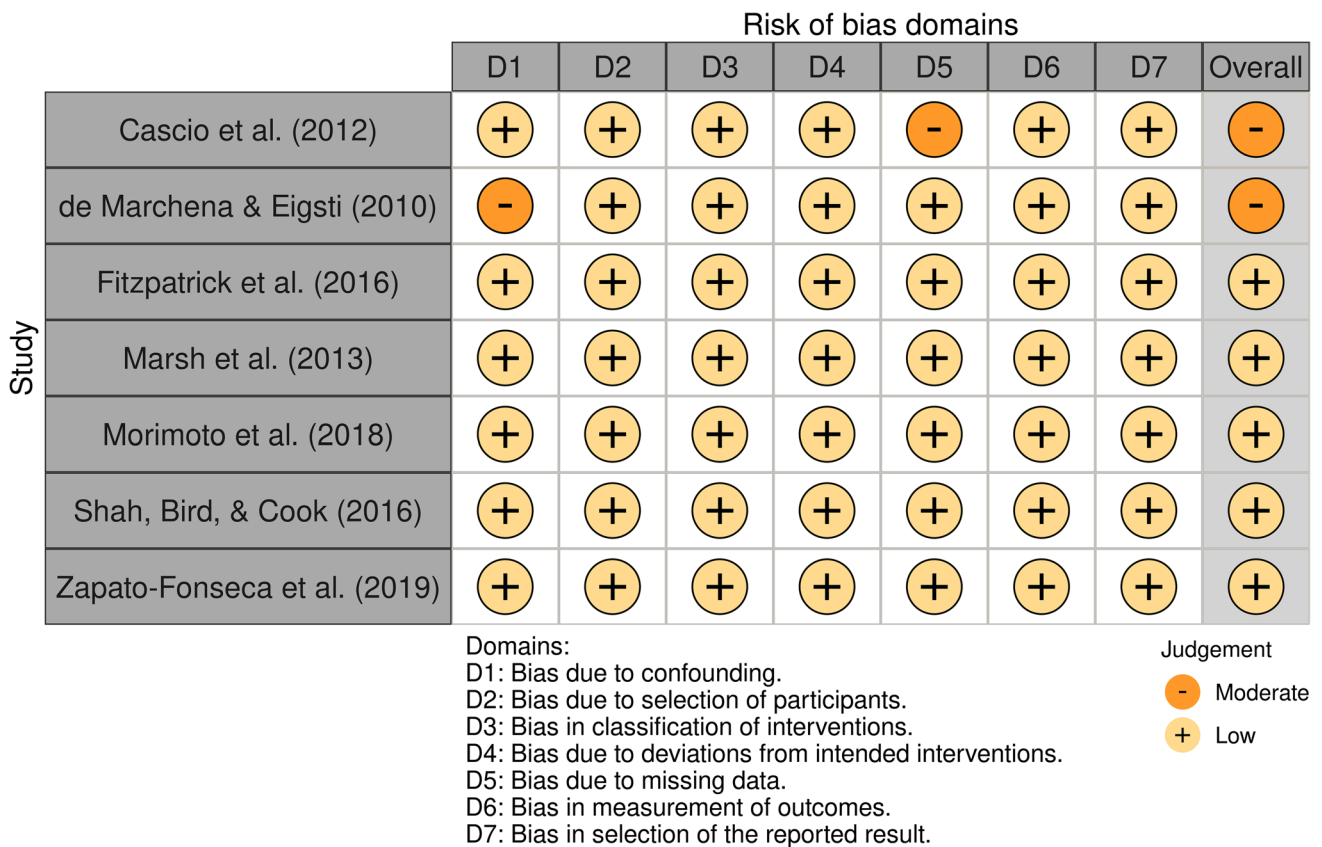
Risk of bias domains

Study

| | D1 | D2 | D3 | D4 | D5 | D6 | D7 | Overall |
|---|---|---|---|---|---|---|---|---|
| Cascio et al. (2012) | + | + | + | + | - | + | + | - |
| de Marchena & Eigsti (2010) | - | + | + | + | + | + | + | - |
| Fitzpatrick et al. (2016) | + | + | + | + | + | + | + | + |
| Marsh et al. (2013) | + | + | + | + | + | + | + | + |
| Morimoto et al. (2018) | + | + | + | + | + | + | + | + |
| Shah, Bird, & Cook (2016) | + | + | + | + | + | + | + | + |
| Zapato-Fonseca et al. (2019) | + | + | + | + | + | + | + | + |

Domains:
D1: Bias due to confounding.
D2: Bias due to selection of participants.
D3: Bias in classification of interventions.
D4: Bias due to deviations from intended interventions.
D5: Bias due to missing data.
D6: Bias in measurement of outcomes.
D7: Bias in selection of the reported result.

Judgement
- Moderate
+ Low